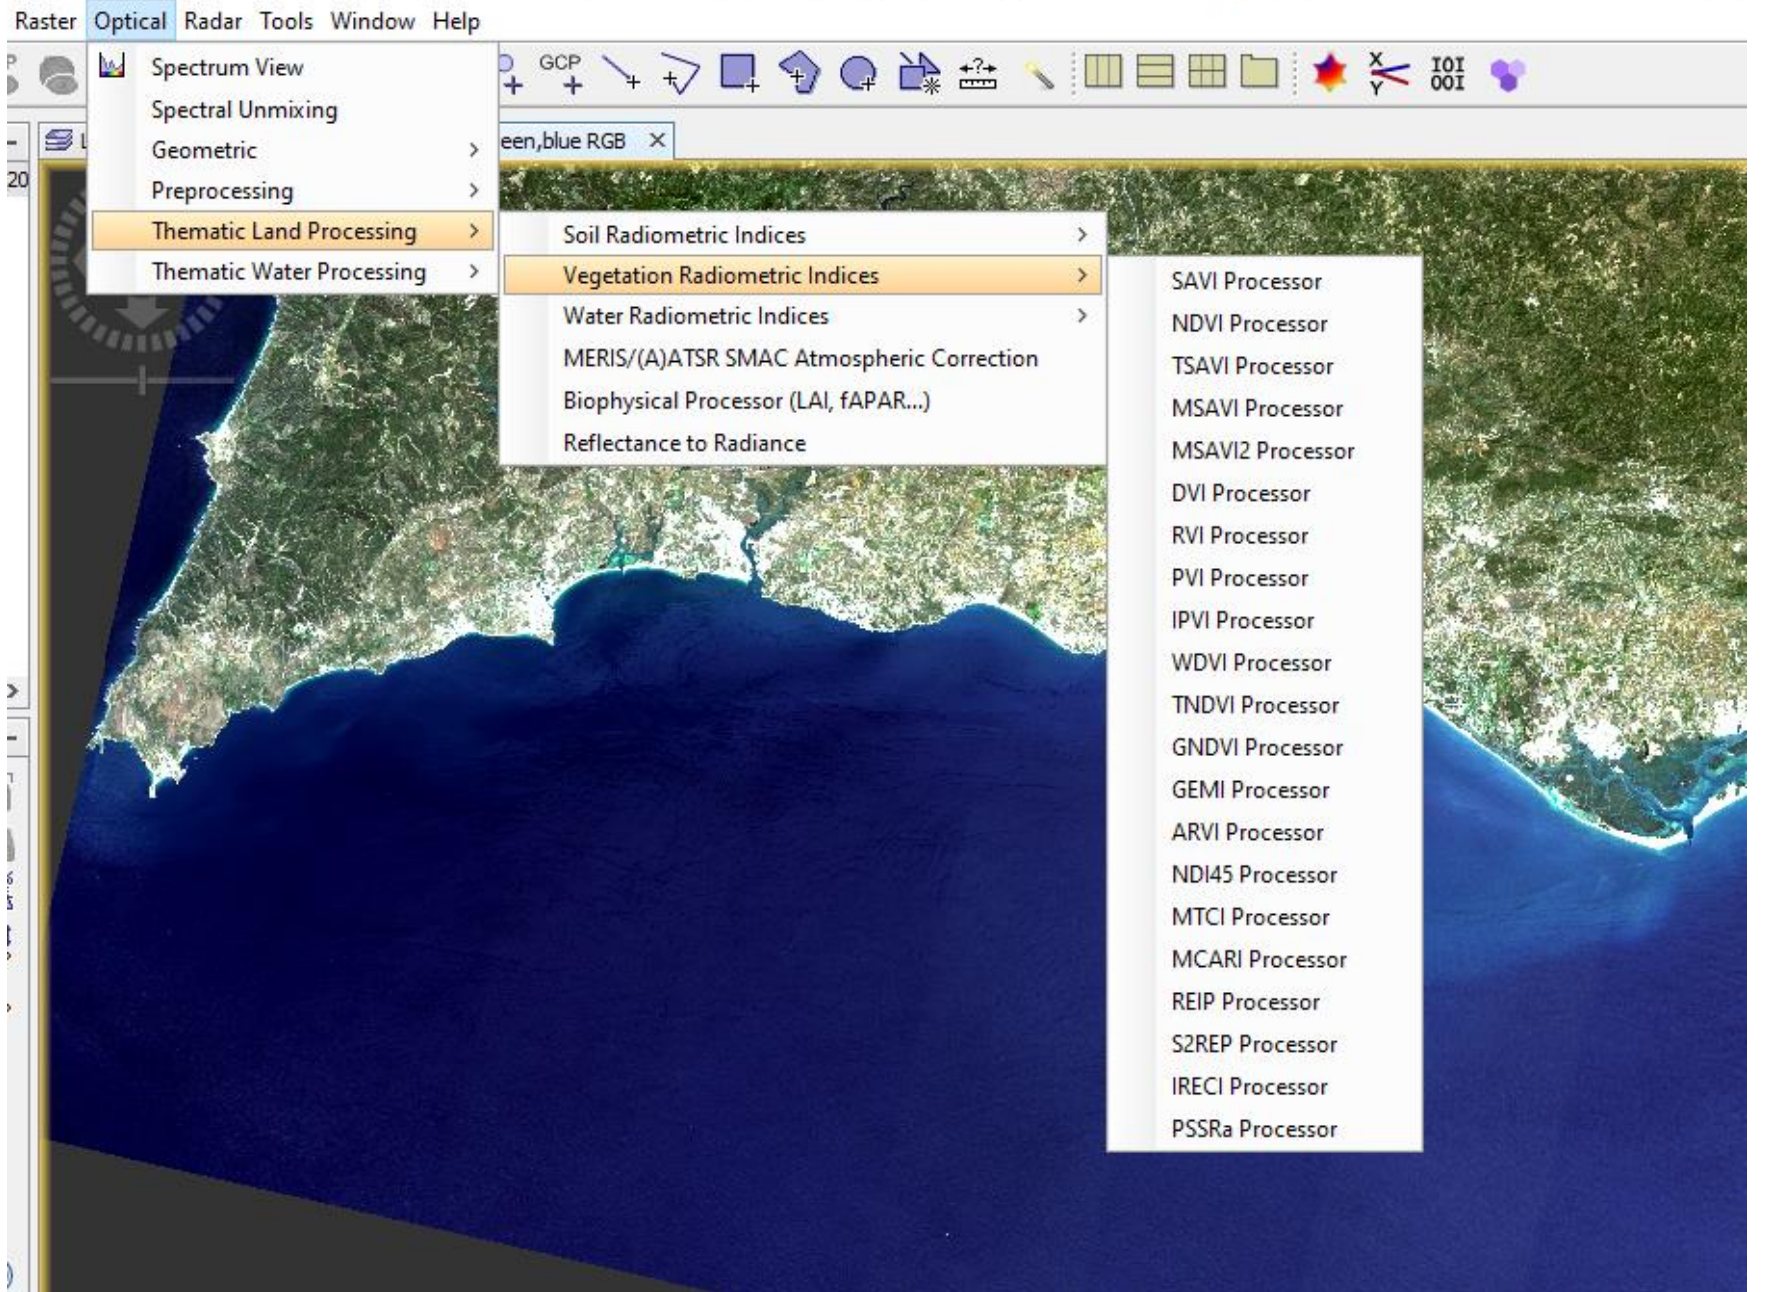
Raster Optical Radar Tools Window Help

GCP

IOI
OOI

een,blue RGB ×

20

Spectrum View
Spectral Unmixing
Geometric >
Preprocessing >
Thematic Land Processing >
Thematic Water Processing >

Soil Radiometric Indices >
Vegetation Radiometric Indices >
Water Radiometric Indices >
MERIS/(A)ATSR SMAC Atmospheric Correction
Biophysical Processor (LAI, fAPAR...)
Reflectance to Radiance

SAVI Processor
NDVI Processor
TSAVI Processor
MSAVI Processor
MSAVI2 Processor
DVI Processor
RVI Processor
PVI Processor
IPVI Processor
WDVI Processor
TNDVI Processor
GNDVI Processor
GEMI Processor
ARVI Processor
NDI45 Processor
MTCI Processor
MCARI Processor
REIP Processor
S2REP Processor
IRECI Processor
PSSRa Processor